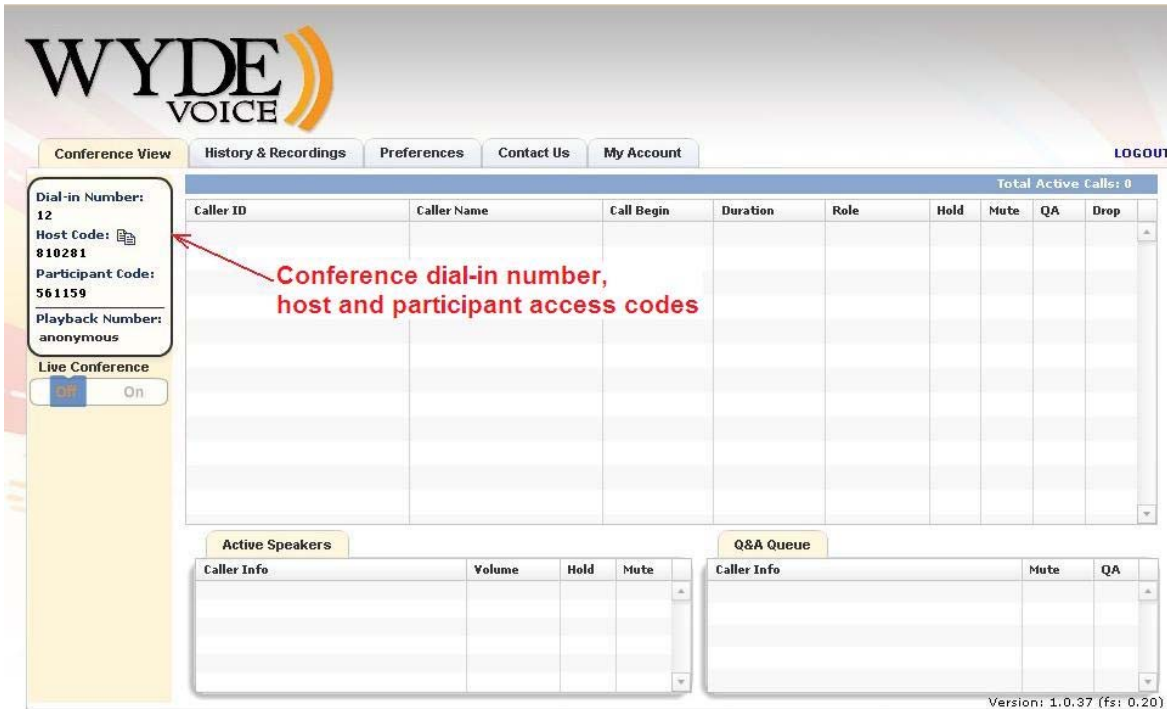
WYDE VOICE

Conference View | History & Recordings | Preferences | Contact Us | My Account

LOGOUT

Dial-in Number:
12
Host Code:
810281
Participant Code:
561159
Playback Number:
anonymous

Live Conference
Off On

Total Active Calls: 0

| Caller ID | Caller Name | Call Begin | Duration | Role | Hold | Mute | QA | Drop |
|---|---|---|---|---|---|---|---|---|

Conference dial-in number, host and participant access codes

Active Speakers

| Caller Info | Volume | Hold | Mute |
|---|---|---|---|

Q&A Queue

| Caller Info | Mute | QA |
|---|---|---|

Version: 1.0.37 (fs: 0.20)